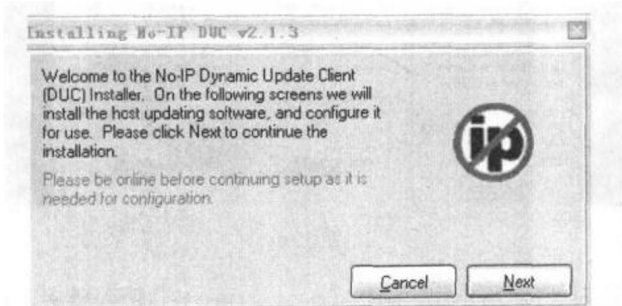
Installing No-IP DUC v2.1.3

Welcome to the No-IP Dynamic Update Client (DUC) Installer. On the following screens we will install the hcst updating software, and configure it for use. Please click Next to continue the installation.

Please be online before continuing setup as it is needed for configuration.

ip

Cancel

Next